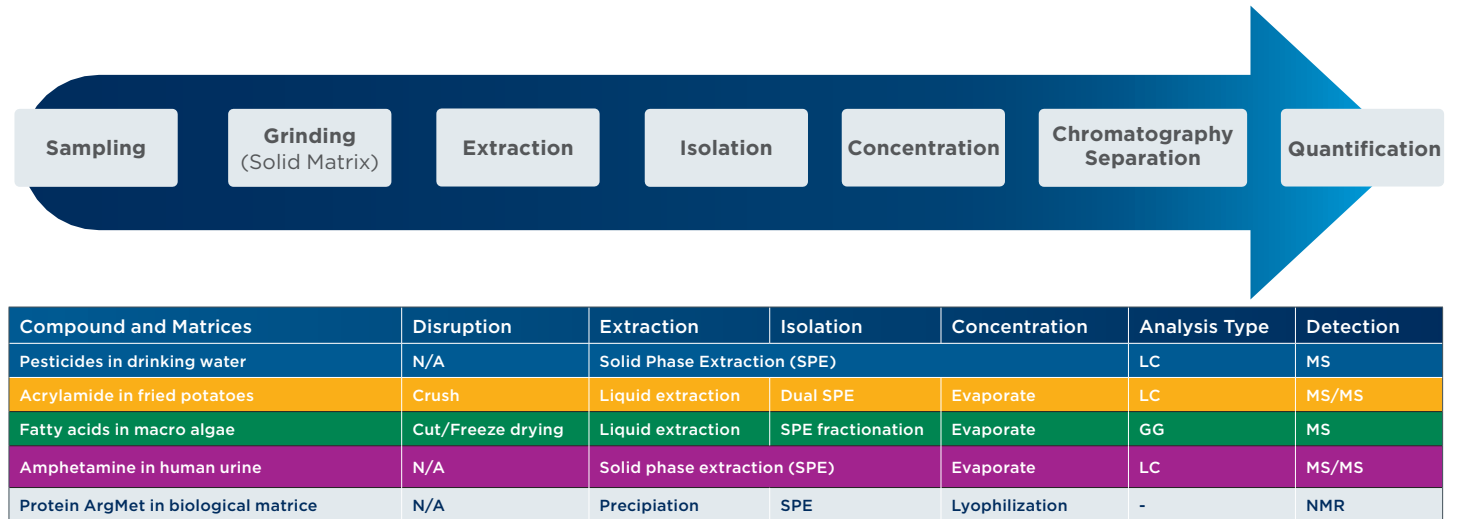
Sampling

Grinding (Solid Matrix)

Extraction

Isolation

Concentration

Chromatography Separation

Quantification

| Compound and Matrices | Disruption | Extraction | Isolation | Concentration | Analysis Type | Detection |
|---|---|---|---|---|---|---|
| Pesticides in drinking water | N/A | Solid Phase Extraction (SPE) | | | LC | MS |
| Acrylamide in fried potatoes | Crush | Liquid extraction | Dual SPE | Evaporate | LC | MS/MS |
| Fatty acids in macro algae | Cut/Freeze drying | Liquid extraction | SPE fractionation | Evaporate | GG | MS |
| Amphetamine in human urine | N/A | Solid phase extraction (SPE) | | Evaporate | LC | MS/MS |
| Protein ArgMet in biological matrice | N/A | Precipiation | SPE | Lyophilization | - | NMR |